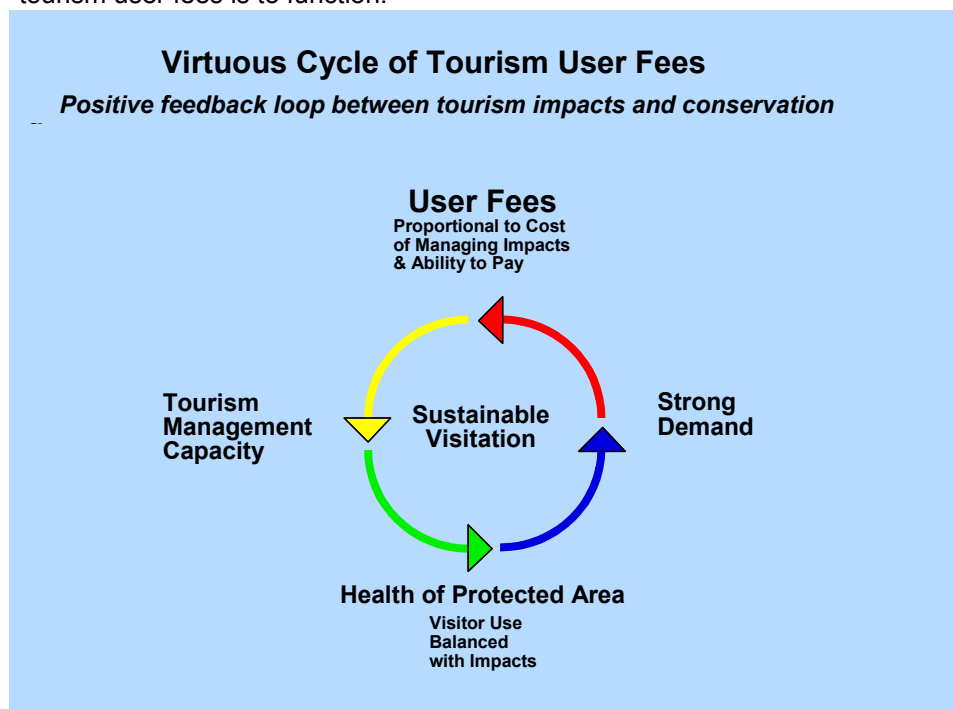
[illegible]

Virtuous Cycle of Tourism User Fees

Positive feedback loop between tourism impacts and conservation

User Fees
Proportional to Cost of Managing Impacts & Ability to Pay

Tourism Management Capacity

Sustainable Visitation

Strong Demand

Health of Protected Area
Visitor Use Balanced with Impacts